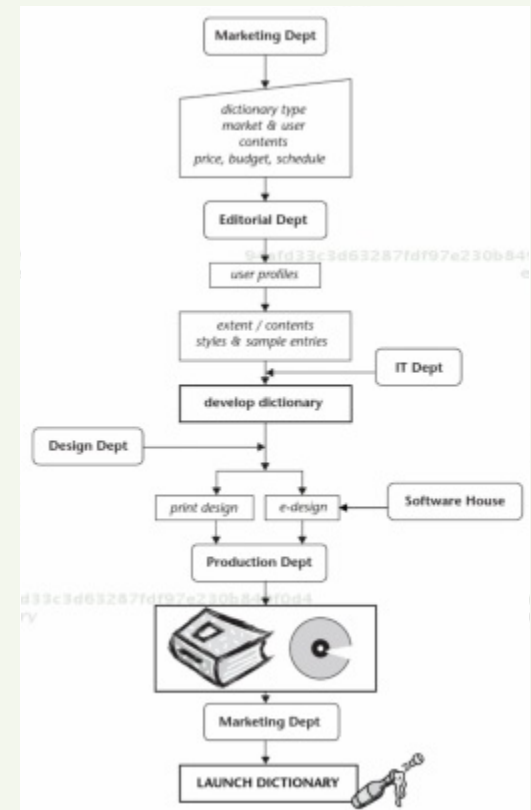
Marketing Dept

dictionary type
market & user
contents
price, budget, schedule

Editorial Dept

9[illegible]fd33c3d63287fdf97e230b84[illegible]
e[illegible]

user profiles

extent / contents
styles & sample entries

IT Dept

develop dictionary

Design Dept

print design

e-design

Software House

Production Dept

d33c3d63287fdf97e230b8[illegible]f0d4
ry

Marketing Dept

LAUNCH DICTIONARY